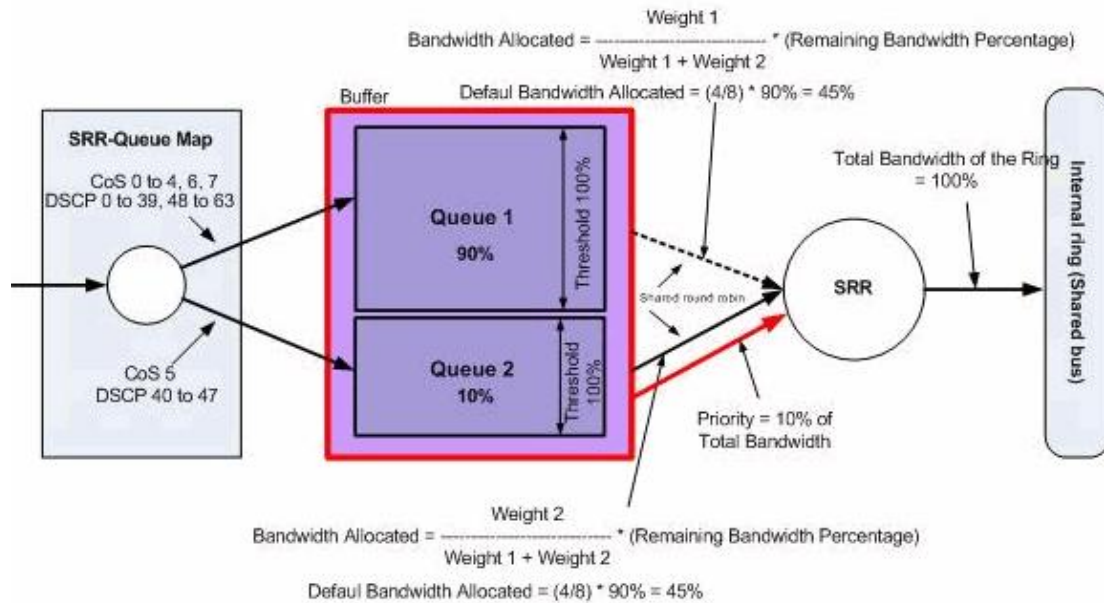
Bandwidth Allocated = $\frac{\text{Weight 1}}{\text{Weight 1 + Weight 2}}$ * (Remaining Bandwidth Percentage)

Defaul Bandwidth Allocated = (4/8) * 90% = 45%

Buffer

SRR-Queue Map

CoS 0 to 4, 6, 7
DSCP 0 to 39, 48 to 63

CoS 5
DSCP 40 to 47

Queue 1
90%

Threshold 100%

Queue 2
10%

Threshold 100%

Shared round robin

Total Bandwidth of the Ring = 100%

SRR

Internal ring (Shared bus)

Priority = 10% of Total Bandwidth

Bandwidth Allocated = $\frac{\text{Weight 2}}{\text{Weight 1 + Weight 2}}$ * (Remaining Bandwidth Percentage)

Defaul Bandwidth Allocated = (4/8) * 90% = 45%